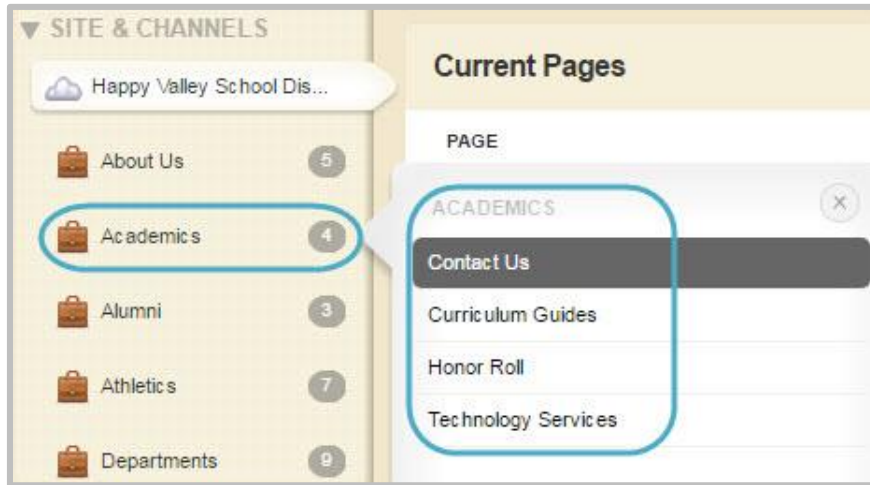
▼ SITE & CHANNELS

Happy Valley School Dis...

About Us 5

Academics 4

Alumni 3

Athletics 7

Departments 9

Current Pages

PAGE

ACADEMICS ×

Contact Us

Curriculum Guides

Honor Roll

Technology Services